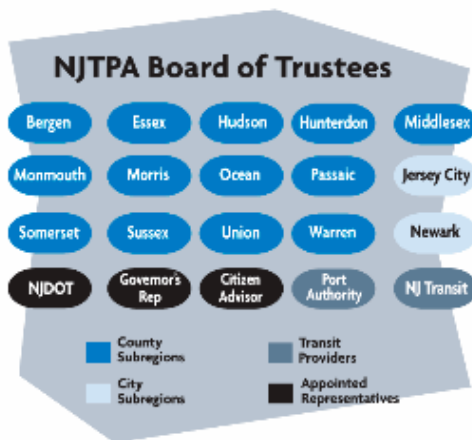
NJTPA Board of Trustees

Bergen
Essex
Hudson
Hunterdon
Middlesex
Monmouth
Morris
Ocean
Passaic
Jersey City
Somerset
Sussex
Union
Warren
Newark
NJDOT
Governor's Rep
Citizen Advisor
Port Authority
NJ Transit

County Subregions
Transit Providers
City Subregions
Appointed Representatives